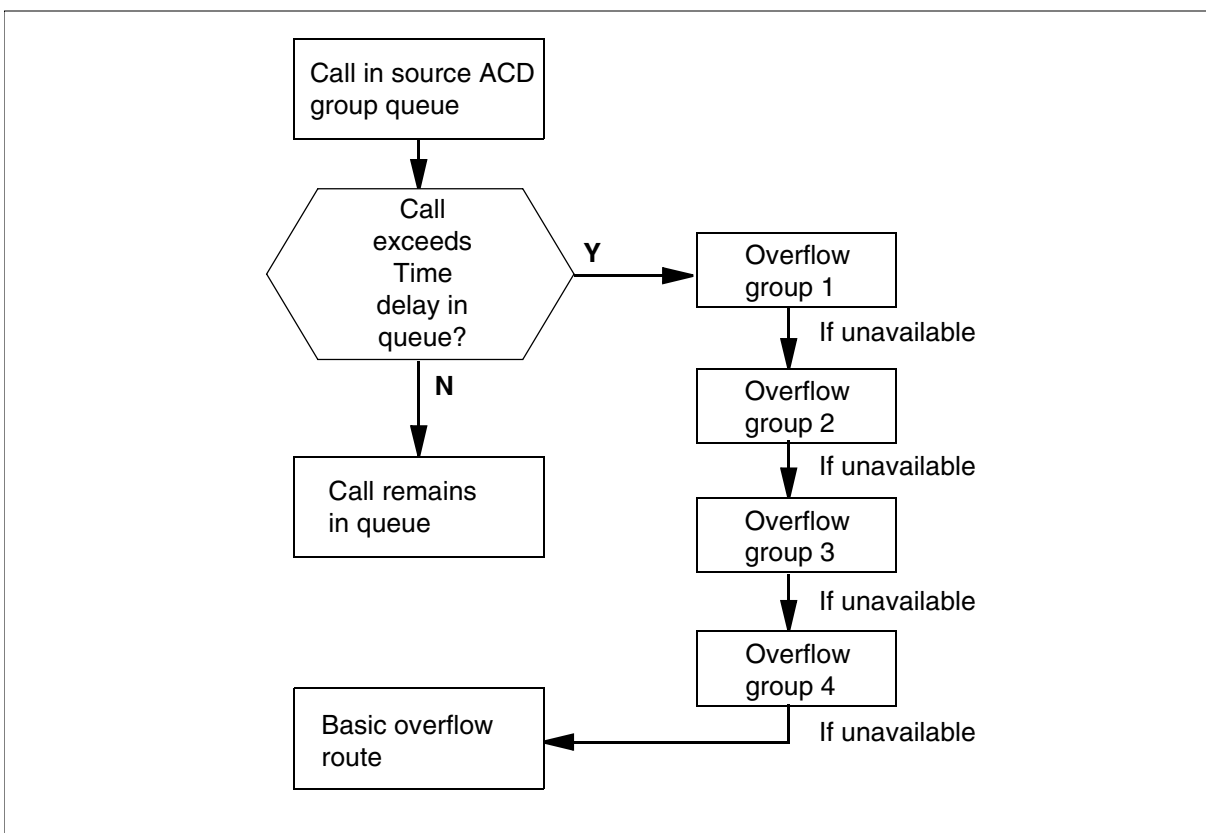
Call in source ACD group queue

Call exceeds Time delay in queue?

Y

N

Call remains in queue

Overflow group 1

If unavailable

Overflow group 2

If unavailable

Overflow group 3

If unavailable

Overflow group 4

If unavailable

Basic overflow route